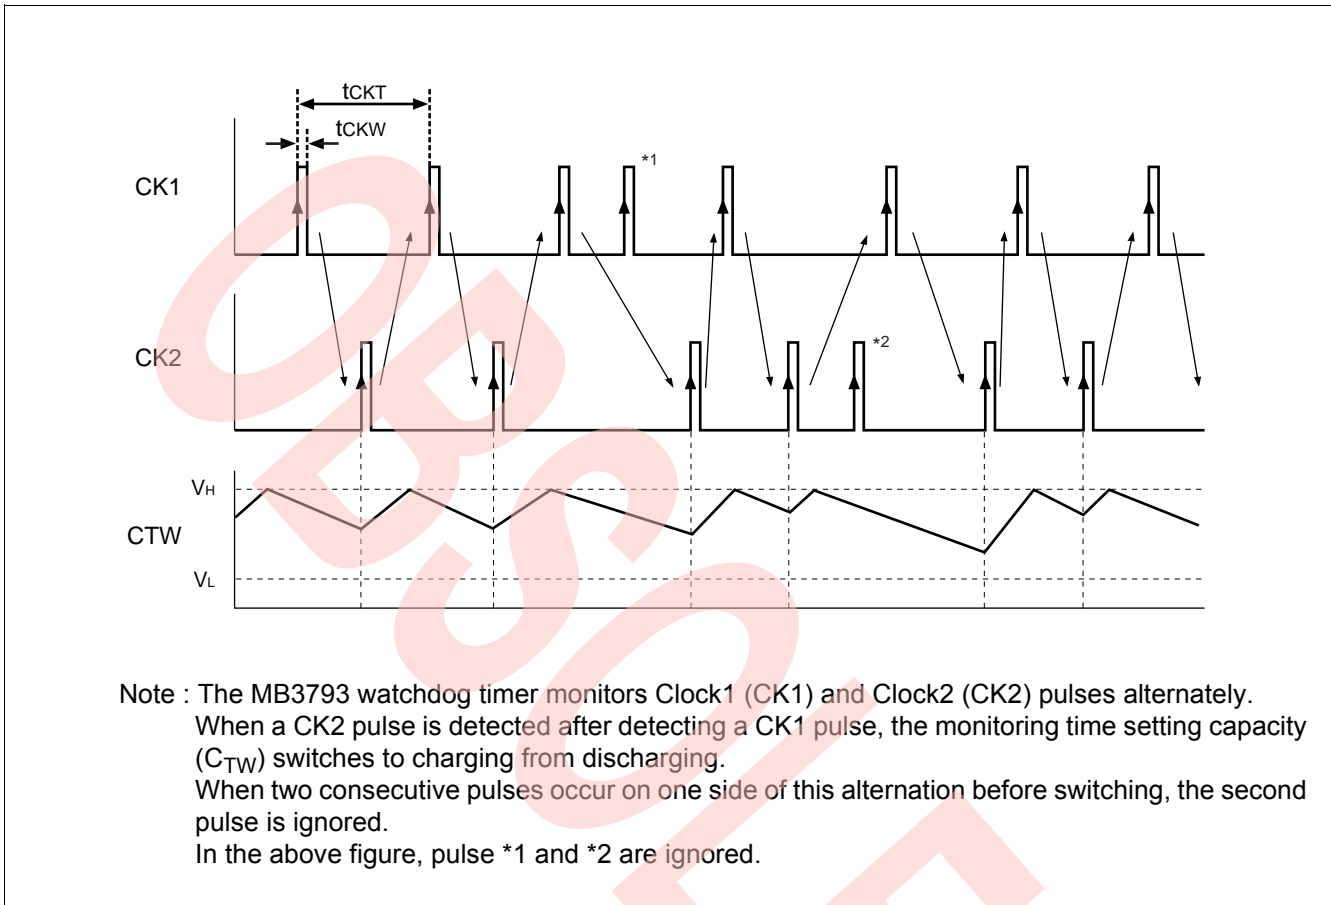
tCKT

tCKW

CK1

*1

CK2

*2

VH

CTW

VL

OBSOLETE

Note : The MB3793 watchdog timer monitors Clock1 (CK1) and Clock2 (CK2) pulses alternately.
When a CK2 pulse is detected after detecting a CK1 pulse, the monitoring time setting capacity ($C_{TW}$) switches to charging from discharging.
When two consecutive pulses occur on one side of this alternation before switching, the second pulse is ignored.
In the above figure, pulse *1 and *2 are ignored.